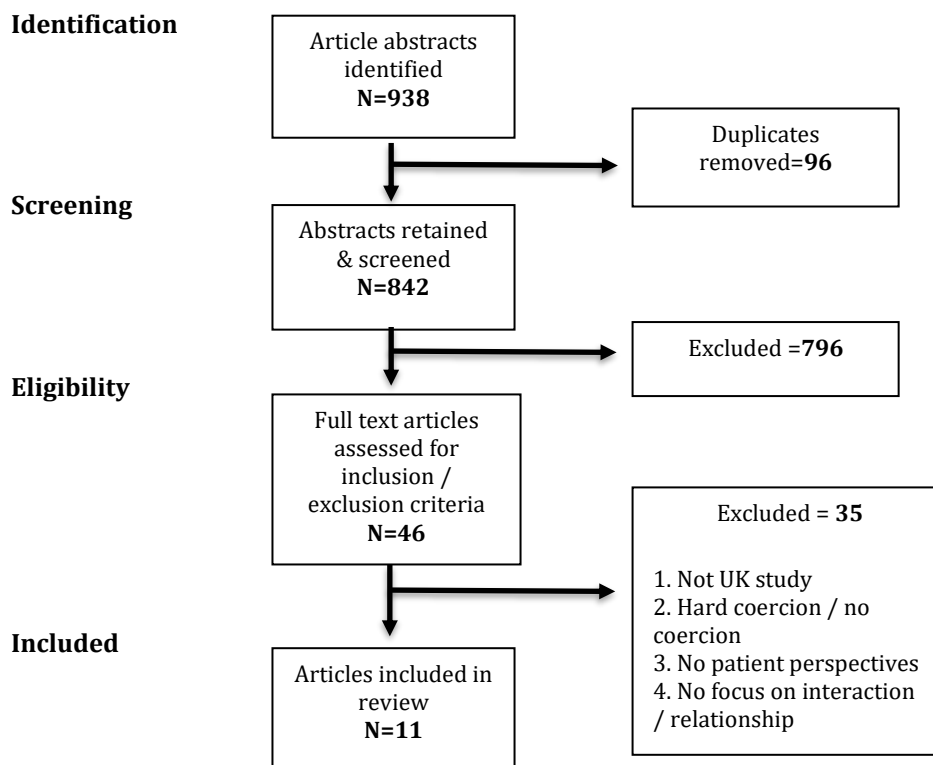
**Identification**

Article abstracts identified
**N=938**

Duplicates removed=**96**

**Screening**

Abstracts retained & screened
**N=842**

Excluded =**796**

**Eligibility**

Full text articles assessed for inclusion / exclusion criteria
**N=46**

Excluded = **35**

1. Not UK study
2. Hard coercion / no coercion
3. No patient perspectives
4. No focus on interaction / relationship

**Included**

Articles included in review
**N=11**